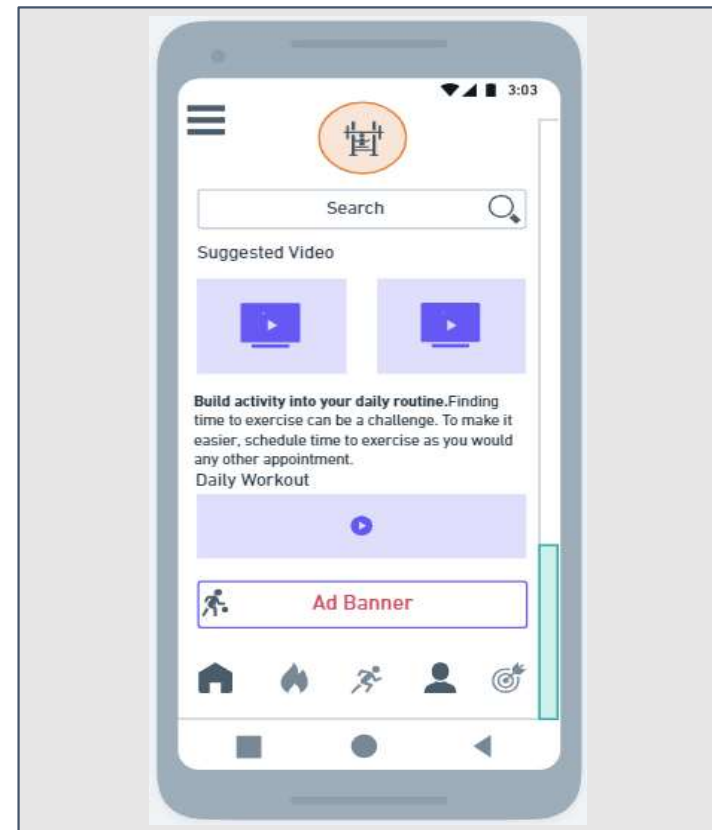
3:03

Search

Suggested Video

**Build activity into your daily routine.**Finding time to exercise can be a challenge. To make it easier, schedule time to exercise as you would any other appointment.

Daily Workout

Ad Banner